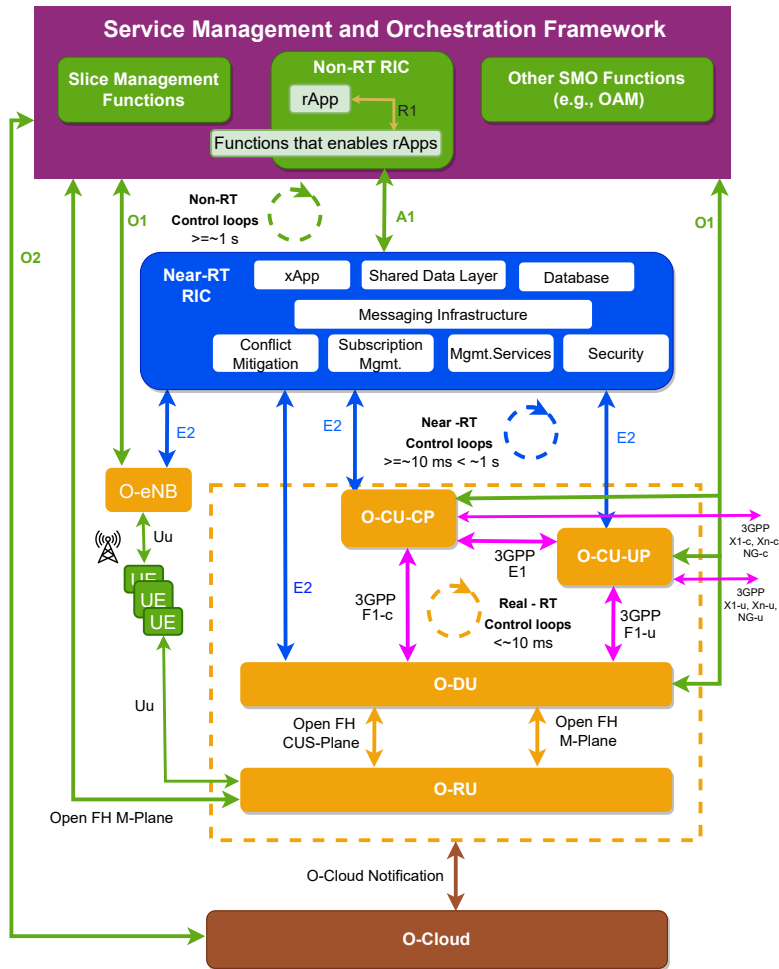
Service Management and Orchestration Framework

Slice Management Functions

Non-RT RIC

rApp

R1

Functions that enables rApps

Other SMO Functions (e.g., OAM)

O2

O1

Non-RT Control loops >=~1 s

A1

O1

Near-RT RIC

xApp

Shared Data Layer

Database

Messaging Infrastructure

Conflict Mitigation

Subscription Mgmt.

Mgmt.Services

Security

E2

E2

Near -RT Control loops >=~10 ms < ~1 s

E2

O-eNB

Uu

UE

UE

UE

O-CU-CP

3GPP X1-c, Xn-c NG-c

3GPP E1

O-CU-UP

3GPP X1-u, Xn-u, NG-u

E2

3GPP F1-c

Real - RT Control loops <~10 ms

3GPP F1-u

O-DU

Uu

Open FH CUS-Plane

Open FH M-Plane

O-RU

Open FH M-Plane

O-Cloud Notification

O-Cloud